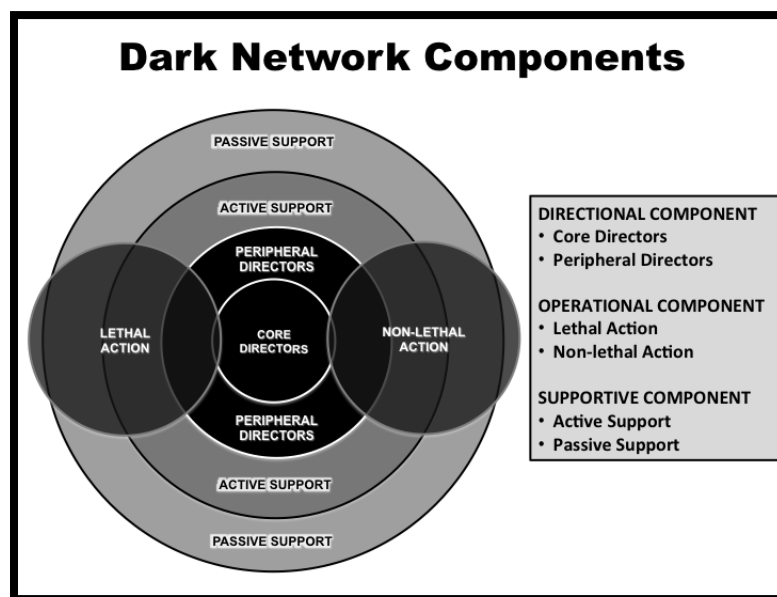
Dark Network Components

PASSIVE SUPPORT

ACTIVE SUPPORT

PERIPHERAL DIRECTORS

LETHAL ACTION

CORE DIRECTORS

NON-LETHAL ACTION

PERIPHERAL DIRECTORS

ACTIVE SUPPORT

PASSIVE SUPPORT

DIRECTIONAL COMPONENT
• Core Directors
• Peripheral Directors

OPERATIONAL COMPONENT
• Lethal Action
• Non-lethal Action

SUPPORTIVE COMPONENT
• Active Support
• Passive Support